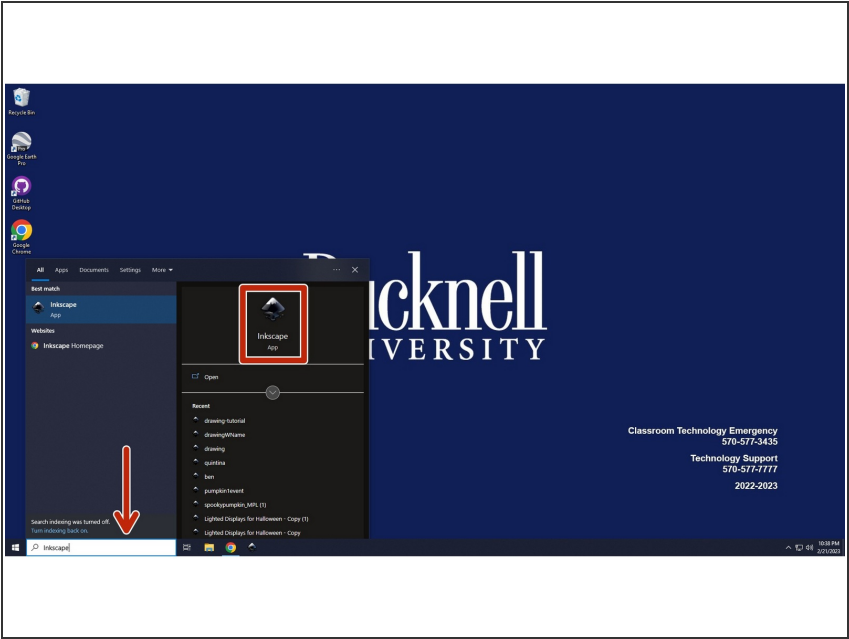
Recycle Bin

Google Earth Pro

GitHub Desktop

Google Chrome

All Apps Documents Settings More

Best match

Inkscape
App

Websites

Inkscape Homepage

Inkscape
App

Open

Recent

drawing-tutorial

drawingWName

drawing

quintina

ben

pumpkin1event

spookypumpkin_MPL (1)

Lighted Displays for Halloween - Copy (1)

Lighted Displays for Halloween - Copy

Search indexing was turned off.
Turn indexing back on.

Inkscape

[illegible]cknell
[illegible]IVERSITY

Classroom Technology Emergency
570-577-3435

Technology Support
570-577-7777

2022-2023

10:38 PM
2/21/2023